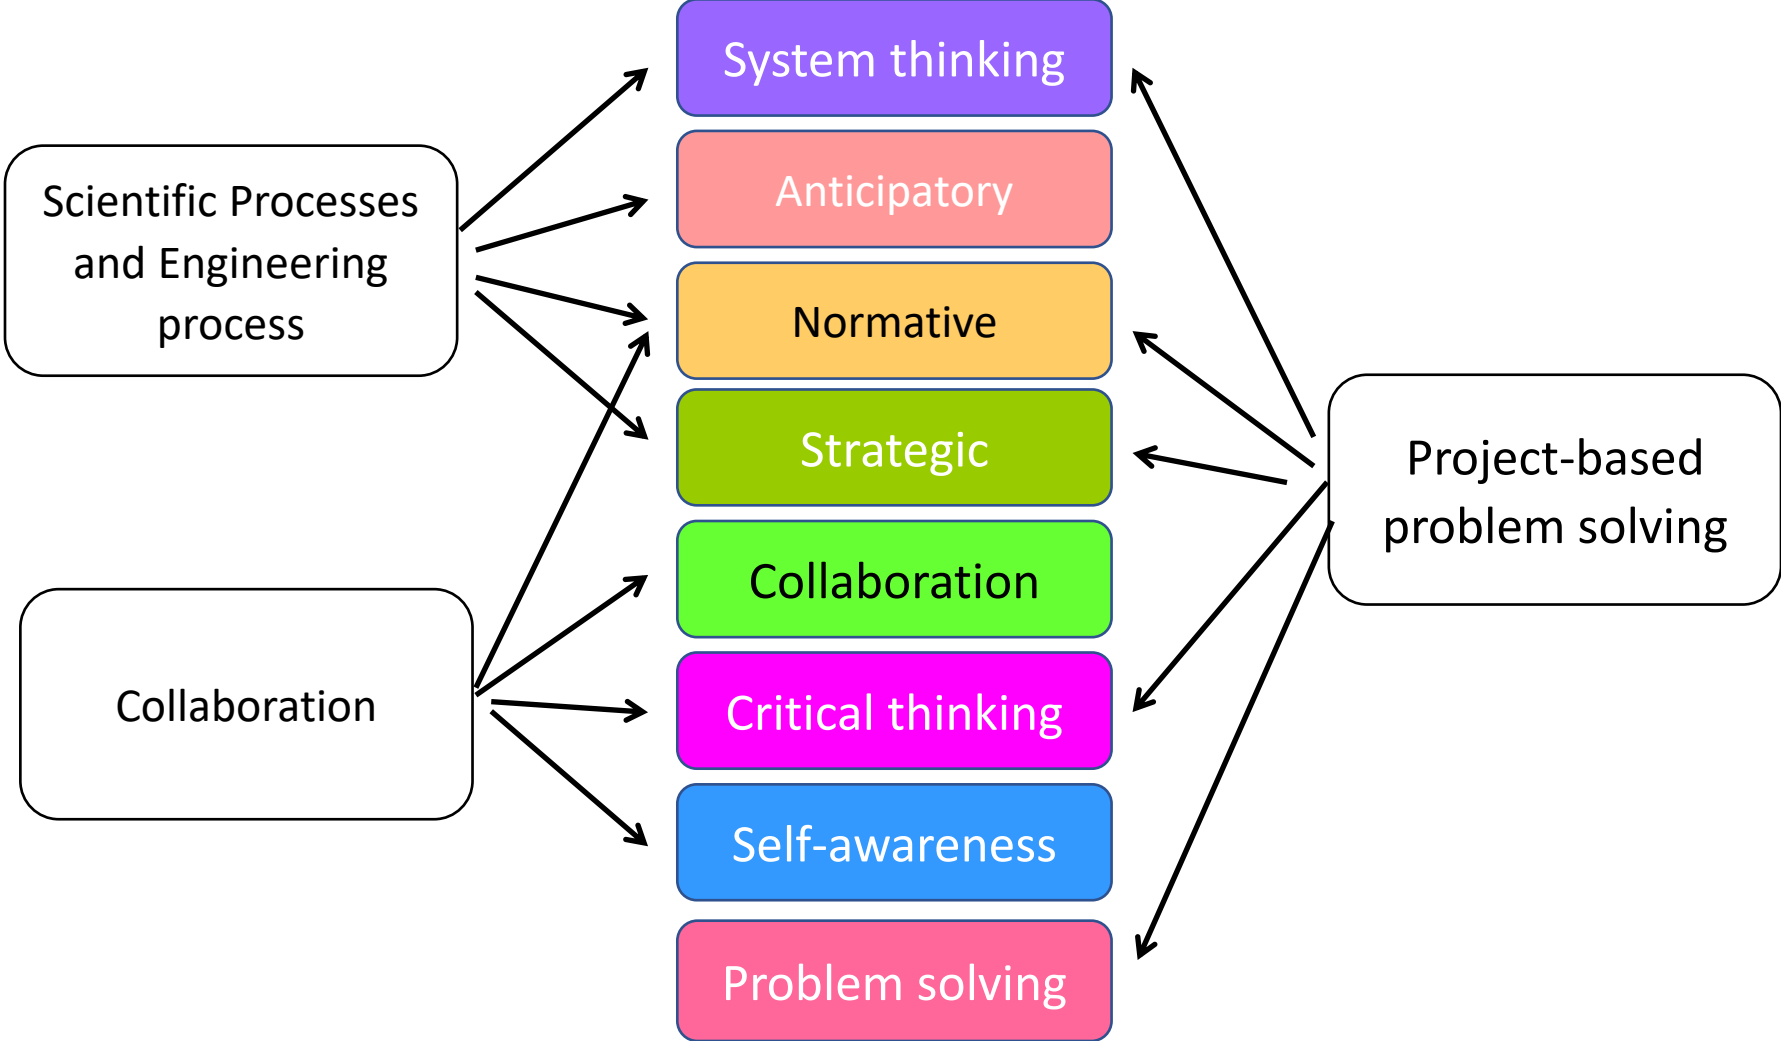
Scientific Processes and Engineering process

Collaboration

System thinking

Anticipatory

Normative

Strategic

Collaboration

Critical thinking

Self-awareness

Problem solving

Project-based problem solving